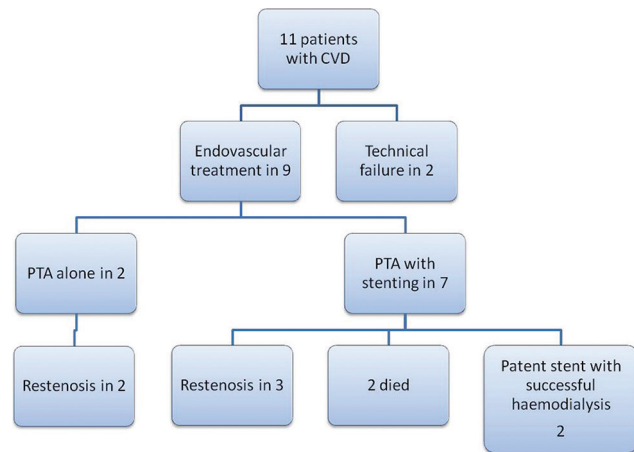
11 patients with CVD

Endovascular treatment in 9

Technical failure in 2

PTA alone in 2

PTA with stenting in 7

Restenosis in 2

Restenosis in 3

2 died

Patent stent with successful haemodialysis

2